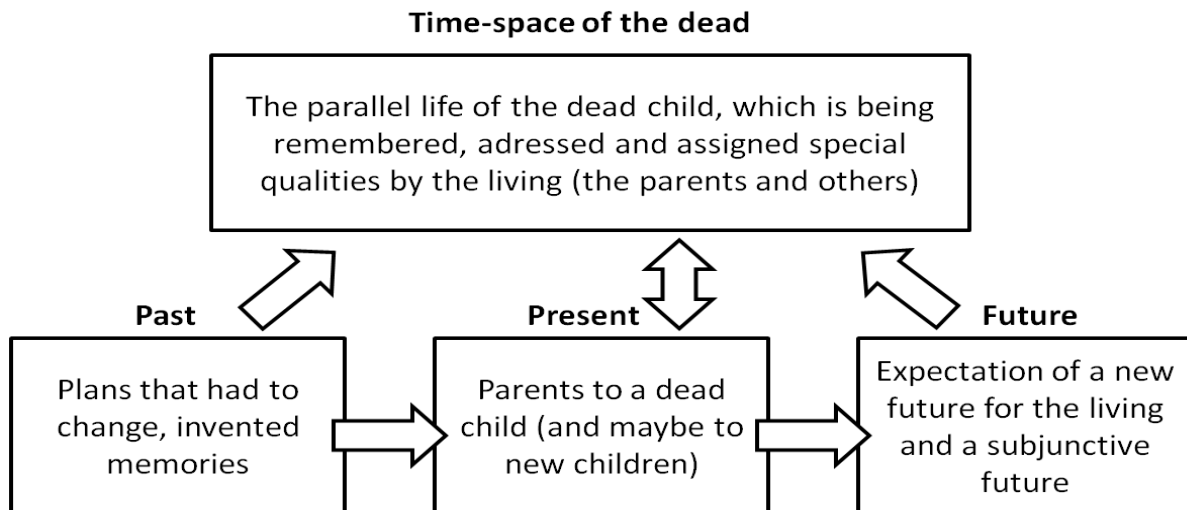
Time-space of the dead

The parallel life of the dead child, which is being remembered, adressed and assigned special qualities by the living (the parents and others)

Past

Plans that had to change, invented memories

Present

Parents to a dead child (and maybe to new children)

Future

Expectation of a new future for the living and a subjunctive future